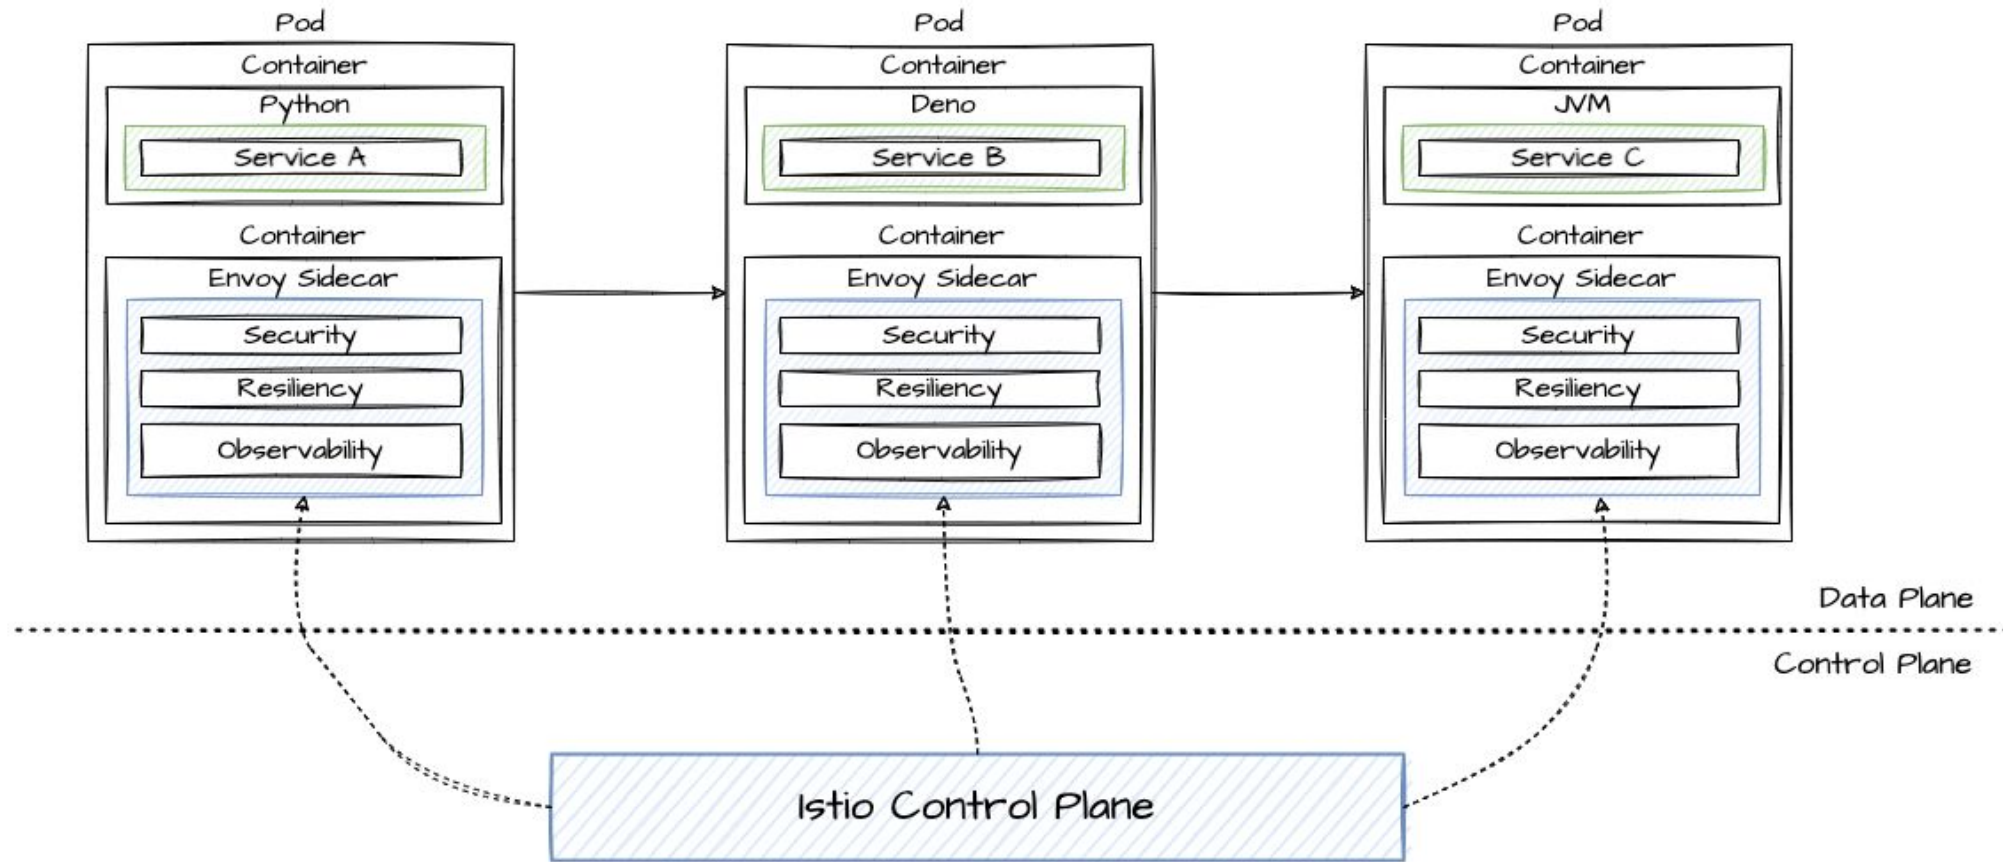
Pod
Container
Python
Service A
Container
Envoy Sidecar
Security
Resiliency
Observability

Pod
Container
Deno
Service B
Container
Envoy Sidecar
Security
Resiliency
Observability

Pod
Container
JVM
Service C
Container
Envoy Sidecar
Security
Resiliency
Observability

Data Plane
Control Plane

Istio Control Plane